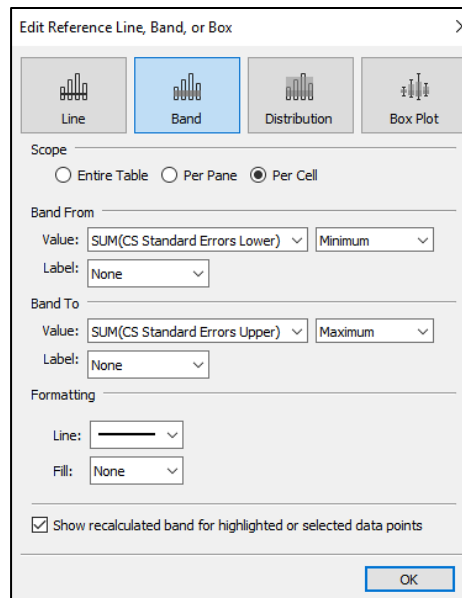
Edit Reference Line, Band, or Box

Line
Band
Distribution
Box Plot

Scope
Entire Table
Per Pane
Per Cell

Band From
Value: SUM(CS Standard Errors Lower)
Minimum
Label: None

Band To
Value: SUM(CS Standard Errors Upper)
Maximum
Label: None

Formatting
Line:
Fill: None

Show recalculated band for highlighted or selected data points

OK